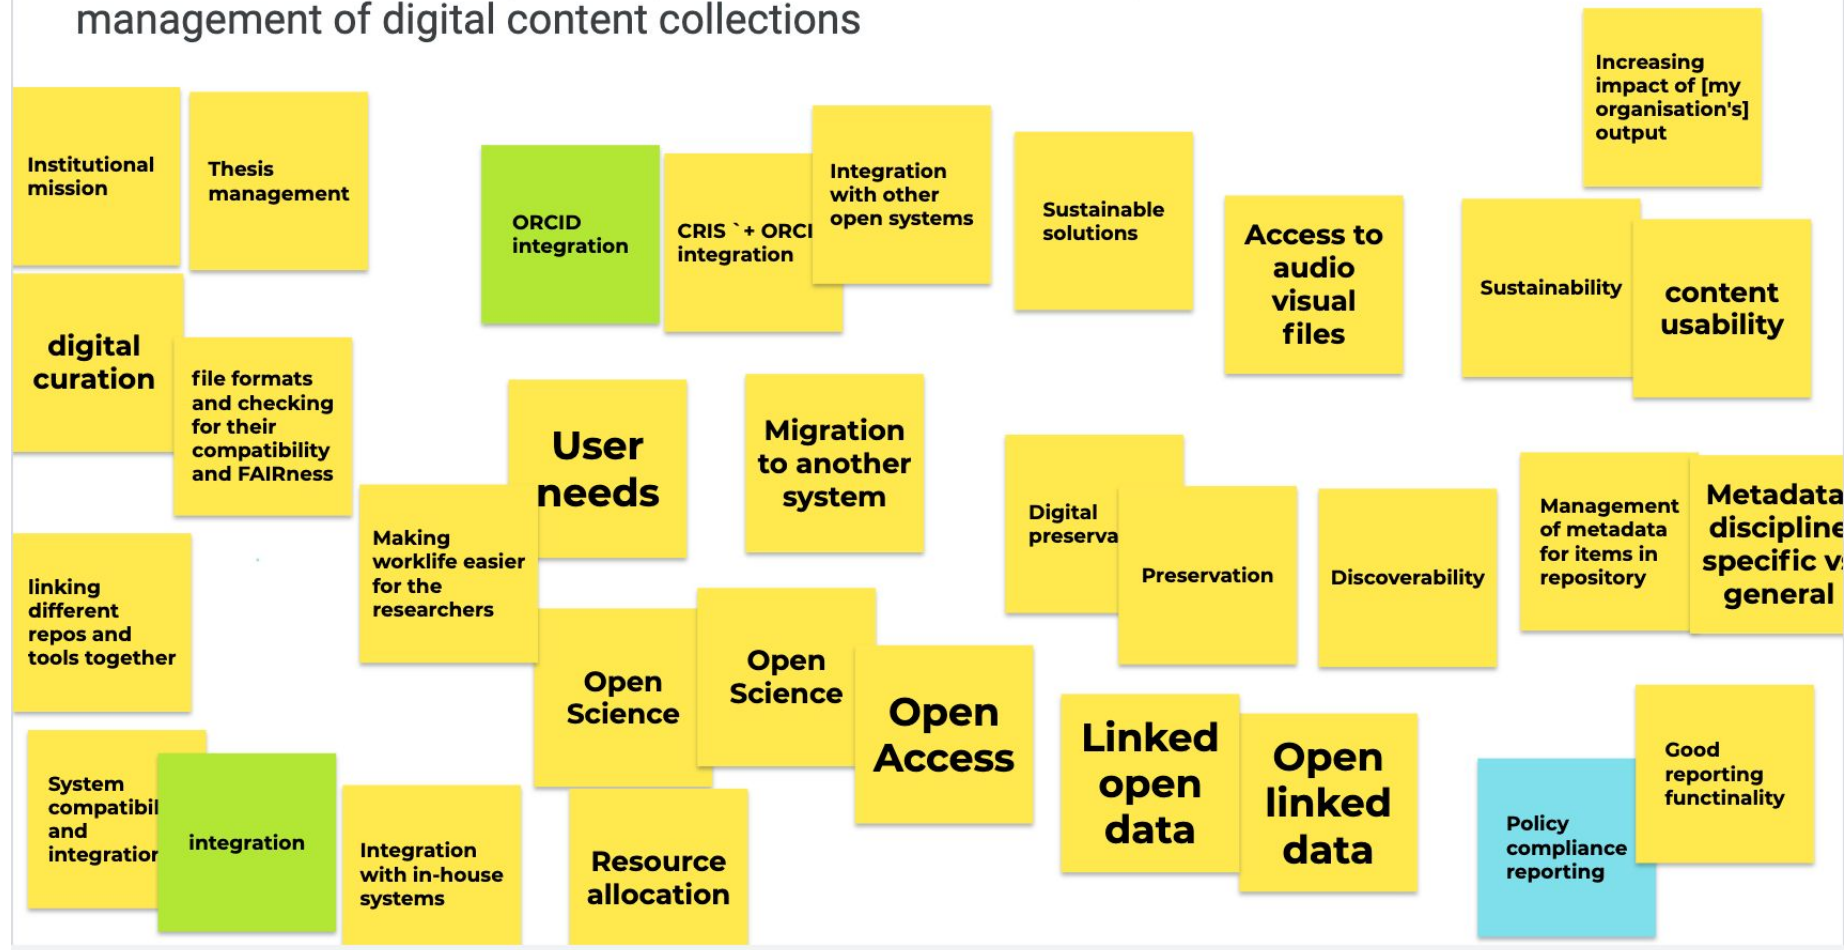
management of digital content collections

Institutional mission

Thesis management

digital curation

file formats and checking for their compatibility and FAIRness

linking different repos and tools together

System compatibil and integration

integration

ORCID integration

CRIS `+ ORCI integration

Integration with other open systems

Making worklife easier for the researchers

User needs

Migration to another system

Open Science

Open Science

Open Access

Integration with in-house systems

Resource allocation

Sustainable solutions

Access to audio visual files

Digital preserva

Preservation

Discoverability

Linked open data

Open linked data

Increasing impact of [my organisation's] output

Sustainability

content usability

Management of metadata for items in repository

Metadata discipline specific v general

Policy compliance reporting

Good reporting functinality